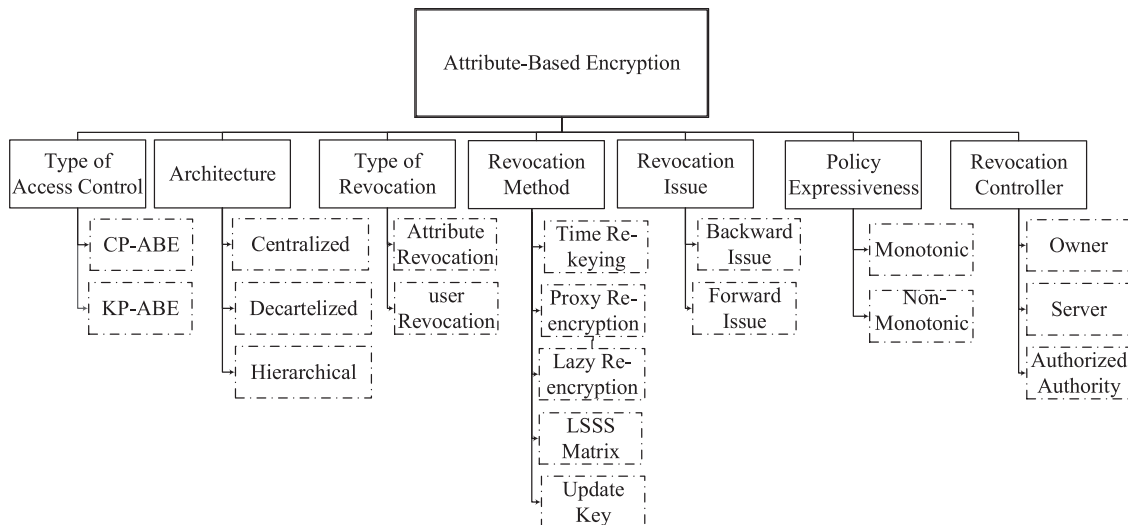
Attribute-Based Encryption

Type of Access Control

CP-ABE

KP-ABE

Architecture

Centralized

Decartelized

Hierarchical

Type of Revocation

Attribute Revocation

user Revocation

Revocation Method

Time Re-keying

Proxy Re-encryption

Lazy Re-encryption

LSSS Matrix

Update Key

Revocation Issue

Backward Issue

Forward Issue

Policy Expressiveness

Monotonic

Non-Monotonic

Revocation Controller

Owner

Server

Authorized Authority